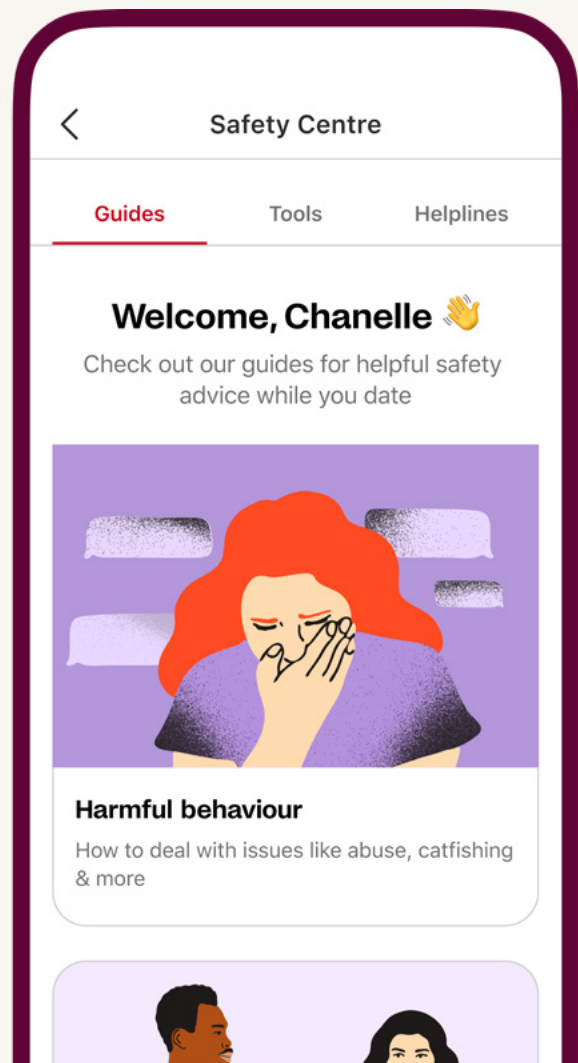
<

Safety Centre

Guides

Tools

Helplines

Welcome, Chanelle 👋

Check out our guides for helpful safety advice while you date

Harmful behaviour

How to deal with issues like abuse, catfishing & more